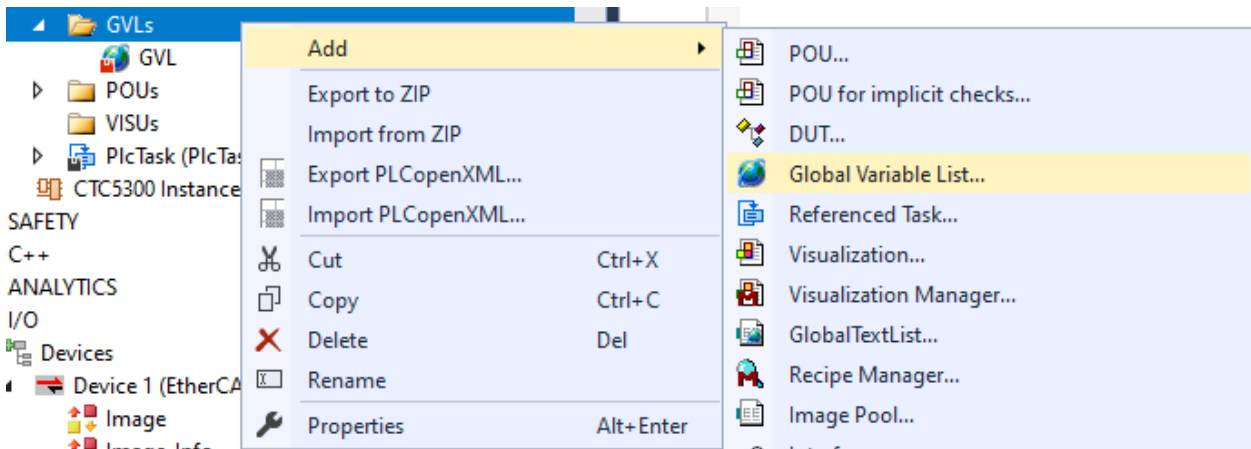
GVLs
GVL
POUs
VISUs
PlcTask (PlcTas
CTC5300 Instance
SAFETY
C++
ANALYTICS
I/O
Devices
Device 1 (EtherCA
Image
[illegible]

Add
Export to ZIP
Import from ZIP
Export PLCopenXML...
Import PLCopenXML...
Cut Ctrl+X
Copy Ctrl+C
Delete Del
Rename
Properties Alt+Enter

POU...
POU for implicit checks...
DUT...
Global Variable List...
Referenced Task...
Visualization...
Visualization Manager...
GlobalTextList...
Recipe Manager...
Image Pool...
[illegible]